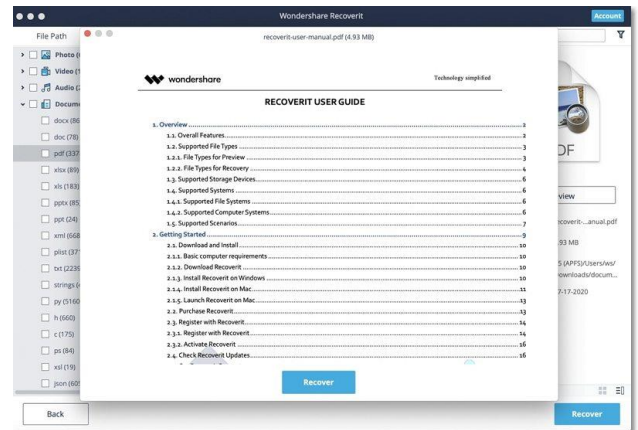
Wondershare Recoverit

Account

File Path

Photo (

Video (

Audio (

Docume

docx (86

doc (78)

pdf (337

xlsx (89)

xls (183)

pptx (85

ppt (24)

xml (668

plist (37

txt (2235

strings (

py (5160

h (660)

c (175)

ps (84)

xsl (19)

json (60

Back

recoverit-user-manual.pdf (4.93 MB)

wondershare

Technology simplified

RECOVERIT USER GUIDE

1. Overview 2
1.1. Overall Features 2
1.2. Supported File Types 3
1.2.1. File Types for Preview 3
1.2.2. File Types for Recovery 4
1.3. Supported Storage Devices 6
1.4. Supported Systems 6
1.4.1. Supported File Systems 6
1.4.2. Supported Computer Systems 6
1.5. Supported Scenarios 7
2. Getting Started 9
2.1. Download and Install 10
2.1.1. Basic computer requirements 10
2.1.2. Download Recoverit 10
2.1.3. Install Recoverit on Windows 10
2.1.4. Install Recoverit on Mac 11
2.1.5. Launch Recoverit on Mac 13
2.2. Purchase Recoverit 13
2.3. Register with Recoverit 14
2.3.1. Register with Recoverit 14
2.3.2. Activate Recoverit 16
2.4. Check Recoverit Updates 16

Recover

DF

view

ecoverit-...anual.pdf

.93 MB

5 (APFS)/Users/ws/ ownloads/docum...

7-17-2020

Recover